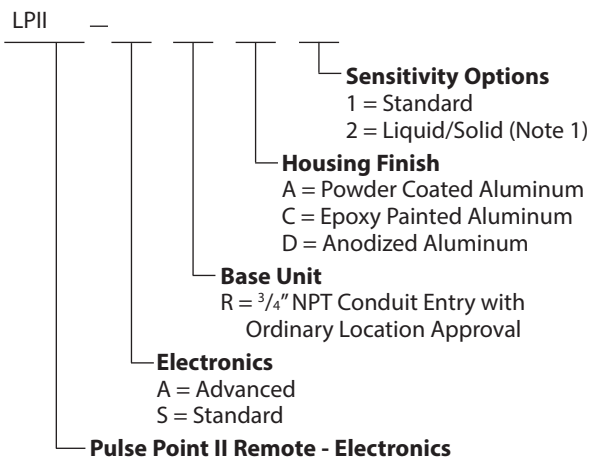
LPII –

Sensitivity Options
1 = Standard
2 = Liquid/Solid (Note 1)

Housing Finish
A = Powder Coated Aluminum
C = Epoxy Painted Aluminum
D = Anodized Aluminum

Base Unit
R = $\frac{3}{4}$" NPT Conduit Entry with Ordinary Location Approval

Electronics
A = Advanced
S = Standard

Pulse Point II Remote - Electronics